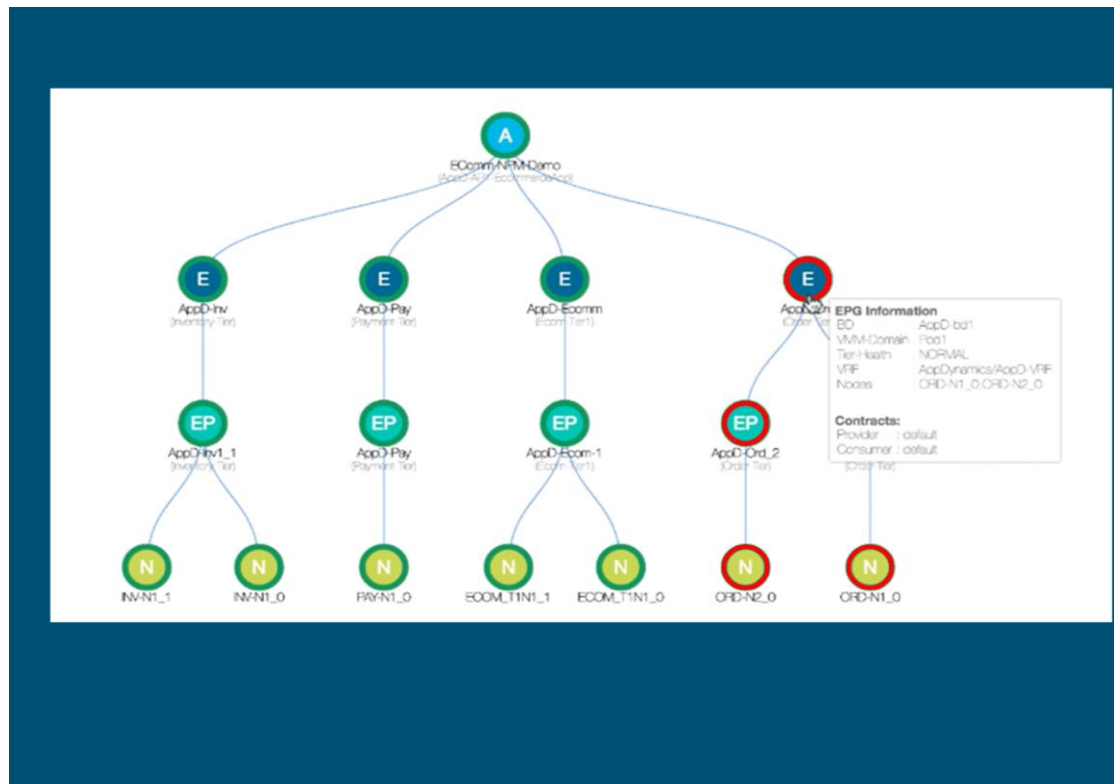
A
EComm-NPM-Demo
(AppD-APP-EcommerceApp)

E
AppD-Inv
(Inventory Tier)

E
AppD-Pay
(Payment Tier)

E
AppD-Ecomm
(Ecom Tier1)

E
AppD-Or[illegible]
(Order Tier)

EPG Information
BD AppD-bd1
VMM-Domain Pod1
Tier-Health NORMAL
VRF AppDynamics/AppD-VRF
Nodes ORD-N1_0,ORD-N2_0

Contracts:
Provider : default
Consumer : default

EP
AppD-Inv1_1
(Inventory Tier)

EP
AppD-Pay
(Payment Tier)

EP
AppD-Ecom-1
(Ecom Tier1)

EP
AppD-Ord_2
(Order Tier)

(Order Tier)

N
INV-N1_1

N
INV-N1_0

N
PAY-N1_0

N
ECOM_T1N1_1

N
ECOM_T1N1_0

N
ORD-N2_0

N
ORD-N1_0